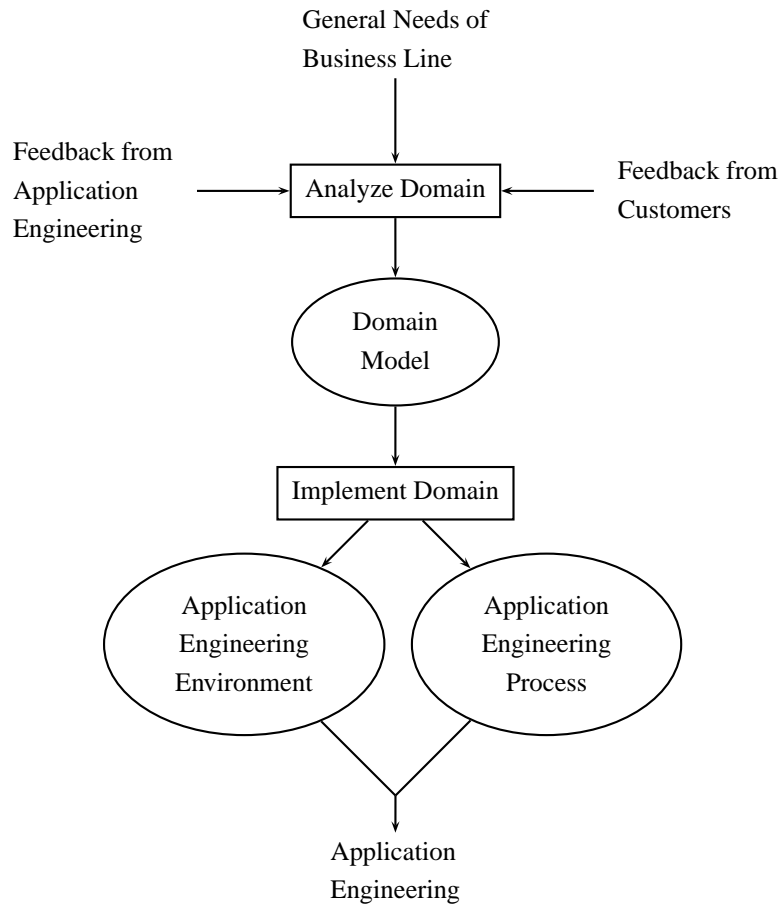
General Needs of Business Line

Feedback from Application Engineering

Analyze Domain

Feedback from Customers

Domain Model

Implement Domain

Application Engineering Environment

Application Engineering Process

Application Engineering